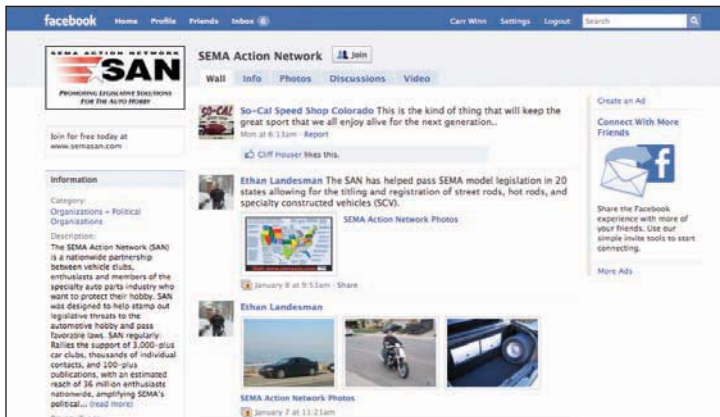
facebook Home Profile Friends Inbox 6

Carr Winn Settings Logout Search

SEMA ACTION NETWORK
SAN
PROMOTING LEGISLATIVE SOLUTIONS FOR THE AUTO HOBBY

Join for free today at www.semasan.com

Information

Category:
Organizations – Political Organizations

Description:
The SEMA Action Network (SAN) is a nationwide partnership between vehicle clubs, enthusiasts and members of the specialty auto parts industry who want to protect their hobby. SAN was designed to help stamp out legislative threats to the automotive hobby and pass favorable laws. SAN regularly: Rallies the support of 3,000-plus car clubs, thousands of individual contacts, and 100-plus publications, with an estimated reach of 36 million enthusiasts nationwide, amplifying SEMA's political... (read more)

SEMA Action Network Join

Wall Info Photos Discussions Video

So-Cal Speed Shop Colorado This is the kind of thing that will keep the great sport that we all enjoy alive for the next generation..
Mon at 6:13am · Report

Cliff Houser likes this.

Ethan Landesman The SAN has helped pass SEMA model legislation in 20 states allowing for the titling and registration of street rods, hot rods, and specialty constructed vehicles (SCV).

SEMA Action Network Photos

January 8 at 9:53am · Share

Ethan Landesman

SEMA Action Network Photos

January 7 at 11:21am

Create an Ad

Connect With More Friends

Share the Facebook experience with more of your friends. Use our simple invite tools to start connecting.

More Ads